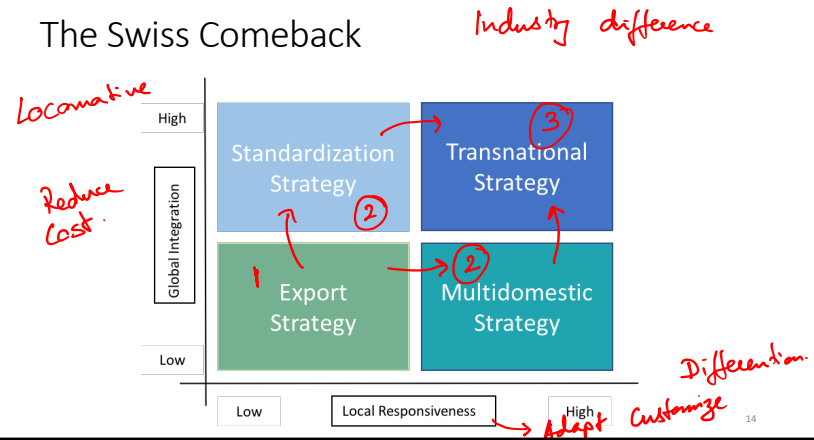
The Swiss Comeback

Industry difference

Locomotive

Reduce cost.

High

Low

Global Integration

Standardization Strategy

2

Transnational Strategy

3

1

Export Strategy

2

Multidomestic Strategy

Low

Local Responsiveness

High

Adapt

Customize

Differentiation.

14